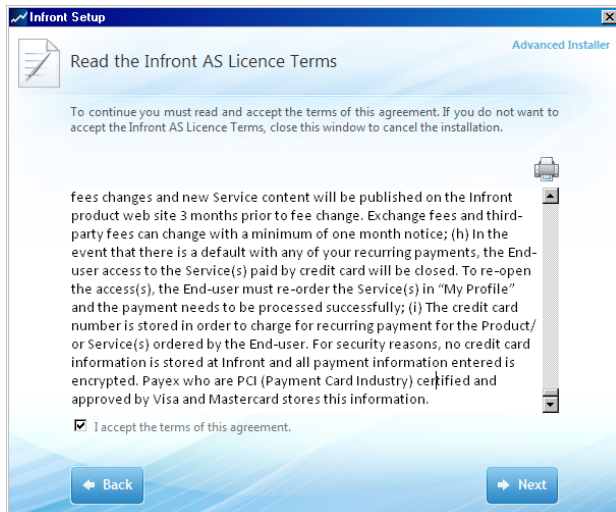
Infront Setup

Read the Infront AS Licence Terms

Advanced Installer

To continue you must read and accept the terms of this agreement. If you do not want to accept the Infront AS Licence Terms, close this window to cancel the installation.

fees changes and new Service content will be published on the Infront product web site 3 months prior to fee change. Exchange fees and third-party fees can change with a minimum of one month notice; (h) In the event that there is a default with any of your recurring payments, the End-user access to the Service(s) paid by credit card will be closed. To re-open the access(s), the End-user must re-order the Service(s) in "My Profile" and the payment needs to be processed successfully; (i) The credit card number is stored in order to charge for recurring payment for the Product/ or Service(s) ordered by the End-user. For security reasons, no credit card information is stored at Infront and all payment information entered is encrypted. Payex who are PCI (Payment Card Industry) certified and approved by Visa and Mastercard stores this information.

I accept the terms of this agreement.

Back

Next